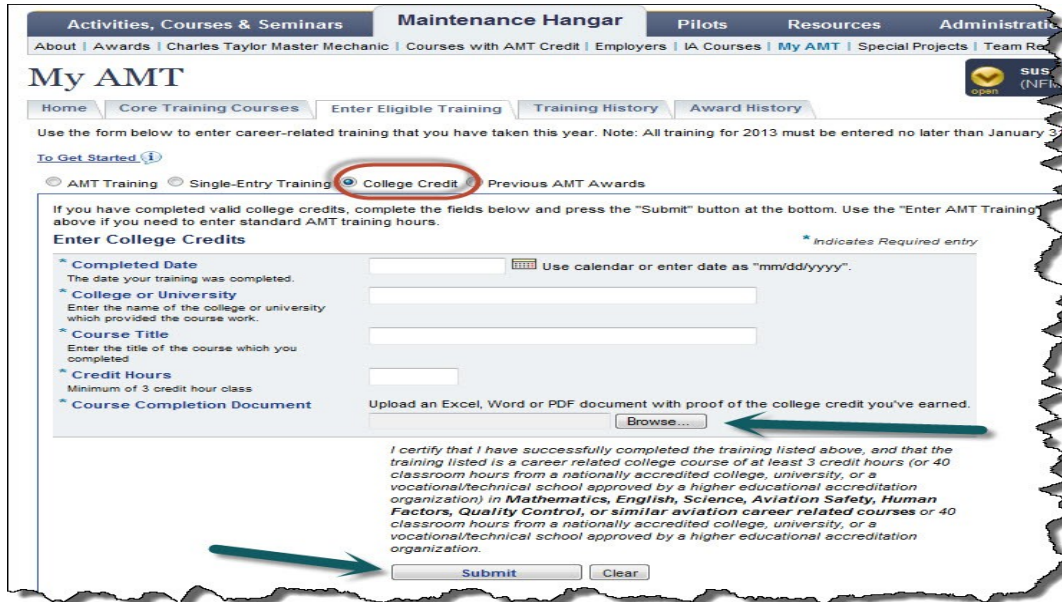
Activities, Courses & Seminars | Maintenance Hangar | Pilots | Resources | Administratio

About | Awards | Charles Taylor Master Mechanic | Courses with AMT Credit | Employers | IA Courses | My AMT | Special Projects | Team Re

My AMT

open sus (NF

Home | Core Training Courses | Enter Eligible Training | Training History | Award History

Use the form below to enter career-related training that you have taken this year. Note: All training for 2013 must be entered no later than January 3

To Get Started

AMT Training  Single-Entry Training  College Credit  Previous AMT Awards

If you have completed valid college credits, complete the fields below and press the "Submit" button at the bottom. Use the "Enter AMT Training" above if you need to enter standard AMT training hours.

Enter College Credits

* Indicates Required entry

* Completed Date
The date your training was completed.
Use calendar or enter date as "mm/dd/yyyy".

* College or University
Enter the name of the college or university which provided the course work.

* Course Title
Enter the title of the course which you completed

* Credit Hours
Minimum of 3 credit hour class

* Course Completion Document
Upload an Excel, Word or PDF document with proof of the college credit you've earned.

Browse...

I certify that I have successfully completed the training listed above, and that the training listed is a career related college course of at least 3 credit hours (or 40 classroom hours from a nationally accredited college, university, or a vocational/technical school approved by a higher educational accreditation organization) in **Mathematics, English, Science, Aviation Safety, Human Factors, Quality Control, or similar aviation career related courses** or 40 classroom hours from a nationally accredited college, university, or a vocational/technical school approved by a higher educational accreditation organization.

Submit | Clear